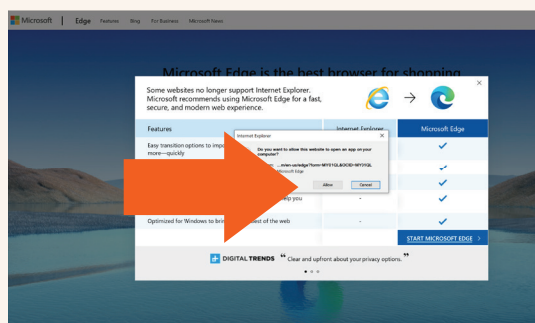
Microsoft | Edge Features Bing For Business Microsoft News

Microsoft Edge is the best browser for shopping

Some websites no longer support Internet Explorer. Microsoft recommends using Microsoft Edge for a fast, secure, and modern web experience.

×

| Features | Internet Explorer | Microsoft Edge |
|---|---|---|
| Easy transition options to impo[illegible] more—quickly | | ✓ |
| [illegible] | | ✓ |
| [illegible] | | ✓ |
| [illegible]lp you | - | ✓ |
| Optimized for Windows to brin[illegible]est of the web | - | ✓ |

START MICROSOFT EDGE >

Internet Explorer ×

Do you want to allow this website to open an app on your computer?

...m/en-us/edge?form=MY01GL&OCID=MY01GL
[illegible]Microsoft Edge

Allow Cancel

DIGITAL TRENDS "Clear and upfront about your privacy options."